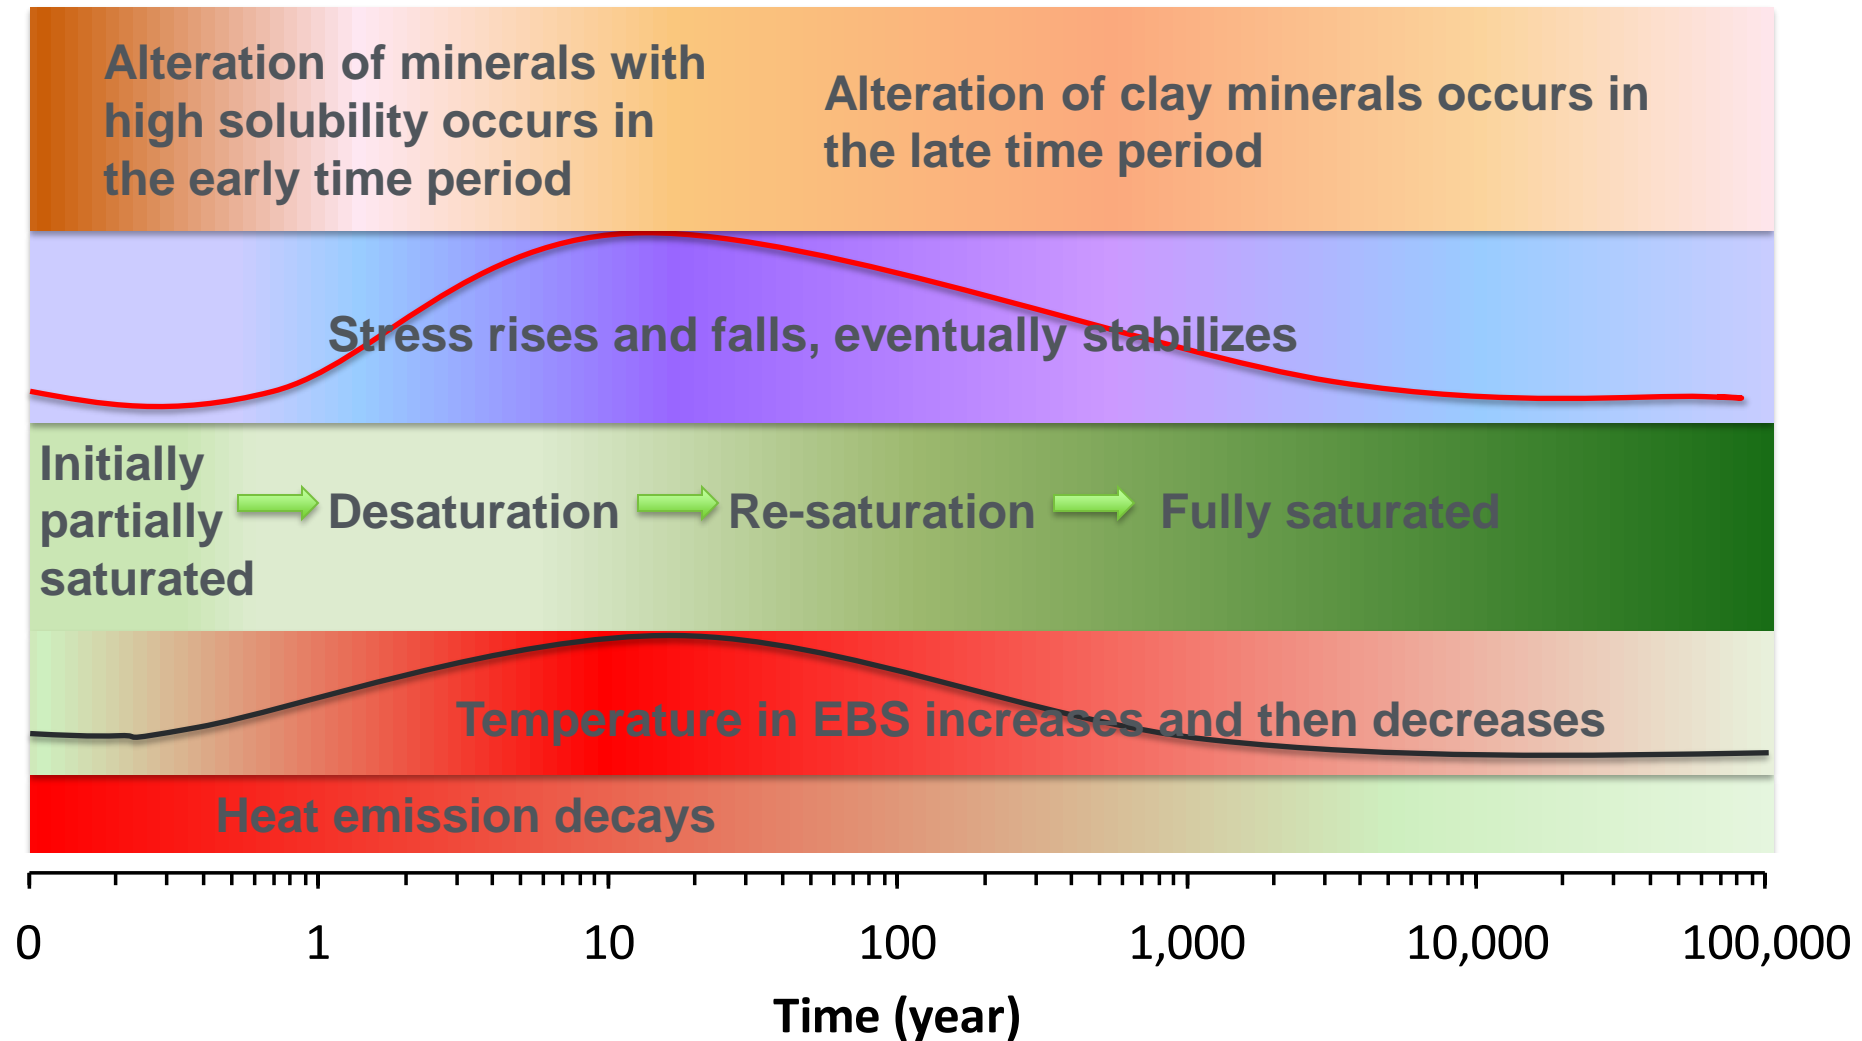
Alteration of minerals with high solubility occurs in the early time period

Alteration of clay minerals occurs in the late time period

Stress rises and falls, eventually stabilizes

Initially partially saturated

Desaturation

Re-saturation

Fully saturated

Temperature in EBS increases and then decreases

Heat emission decays

0

1

10

100

1,000

10,000

100,000

Time (year)